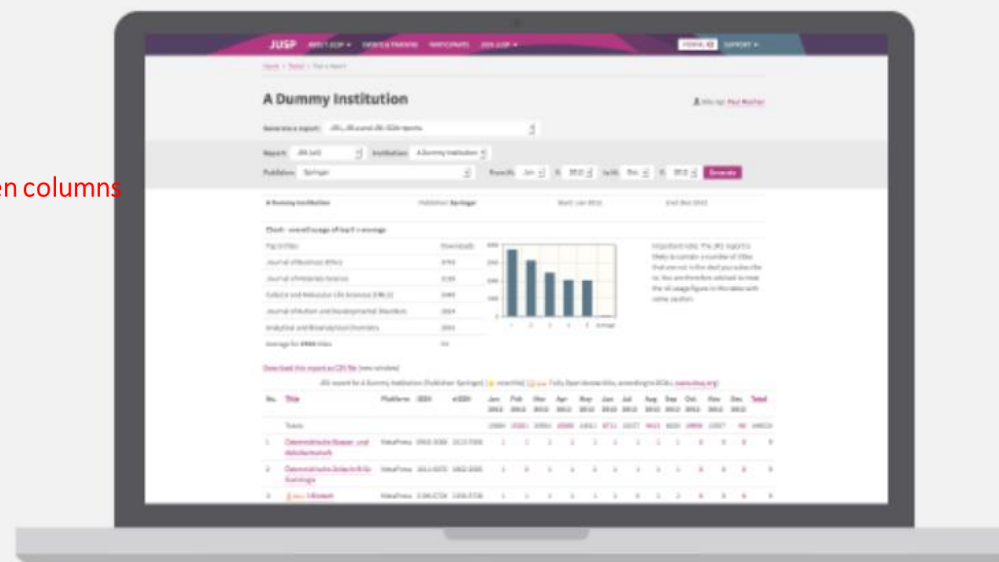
en columns

JUSP

A Dummy Institution

Generate a report:

Report:

Institution: A Dummy Institution

Publisher: Springer

Generate

A Dummy Institution

Publisher: Springer

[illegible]

No. Title Platform ISSN eISSN Jan 2012 Feb 2012 Mar 2012 Apr 2012 May 2012 Jun 2012 Jul 2012 Aug 2012 Sep 2012 Oct 2012 Nov 2012 Dec 2012 Total

Totals

1

2

3